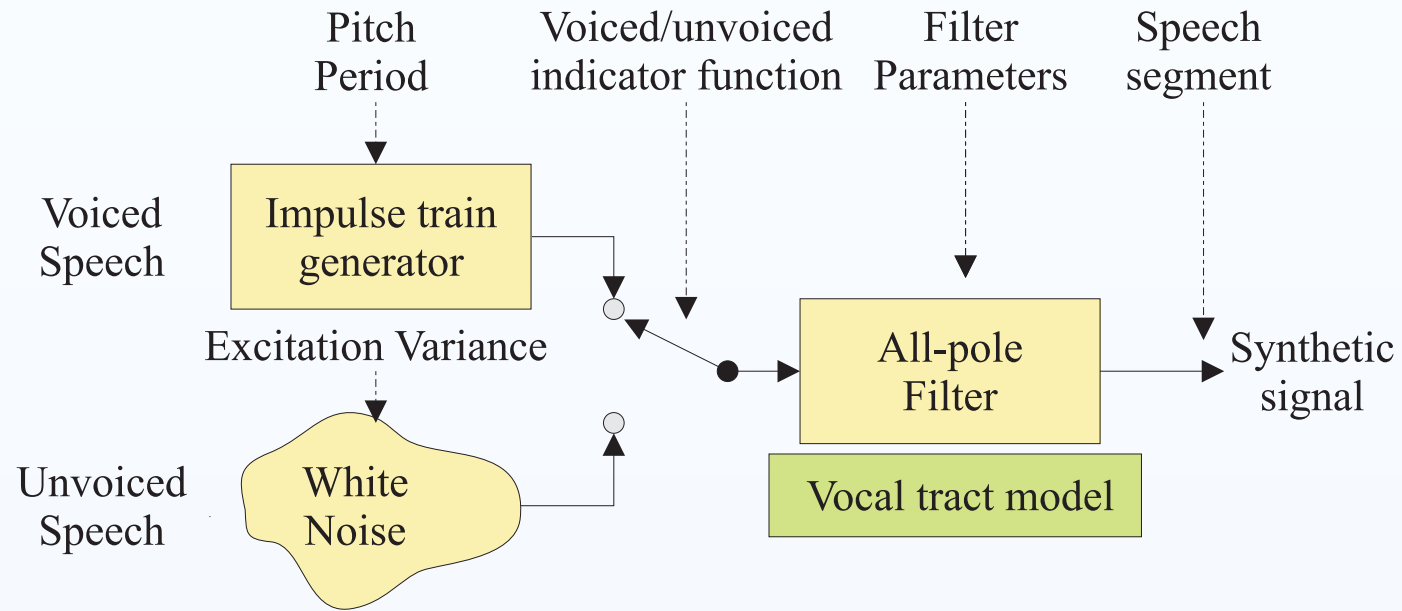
Pitch Period

Voiced/unvoiced indicator function

Filter Parameters

Speech segment

Voiced Speech

Impulse train generator

Excitation Variance

All-pole Filter

Synthetic signal

Unvoiced Speech

White Noise

Vocal tract model